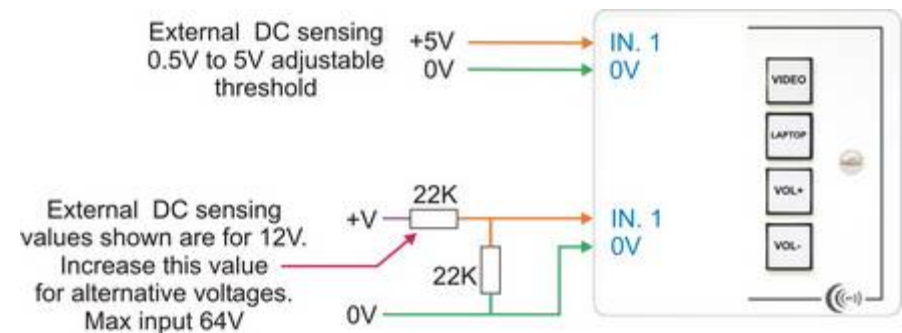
External DC sensing 0.5V to 5V adjustable threshold

+5V
0V

IN. 1
0V

VIDEO
LAPTOP
VOL+
VOL-

External DC sensing values shown are for 12V. Increase this value for alternative voltages. Max input 64V

+V
22K
22K
0V

IN. 1
0V